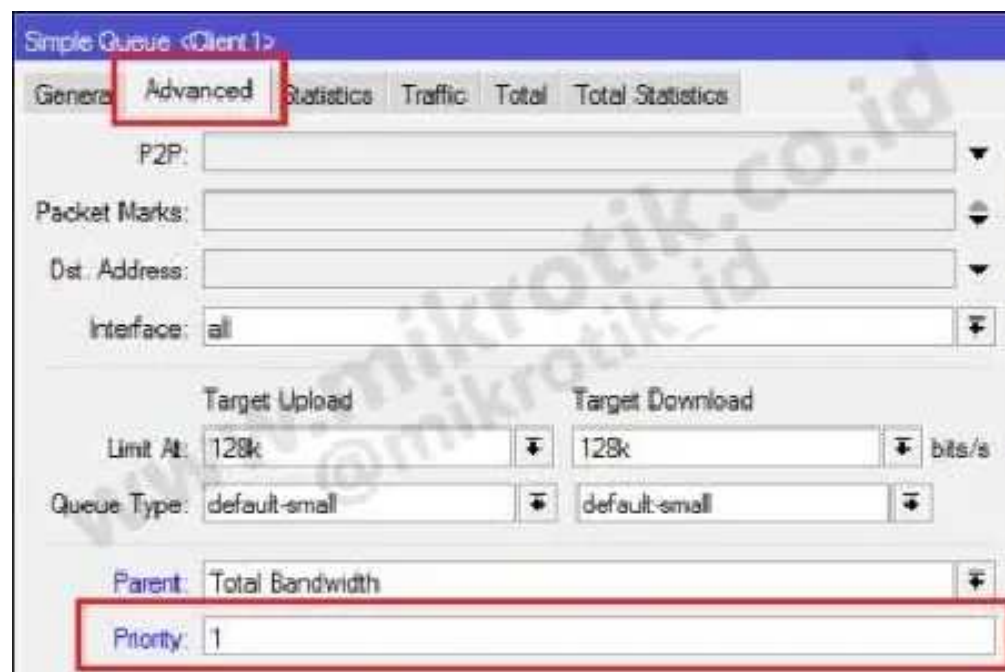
Simple Queue <Client 1>

Genera | Advanced | Statistics | Traffic | Total | Total Statistics

P2P:

Packet Marks:

Dst. Address:

Interface: all

Target Upload | Target Download

Limit At: 128k | 128k | bits/s

Queue Type: default-small | default-small

Parent: Total Bandwidth

Priority: 1

www.mikrotik.co.id
@mikrotik_id